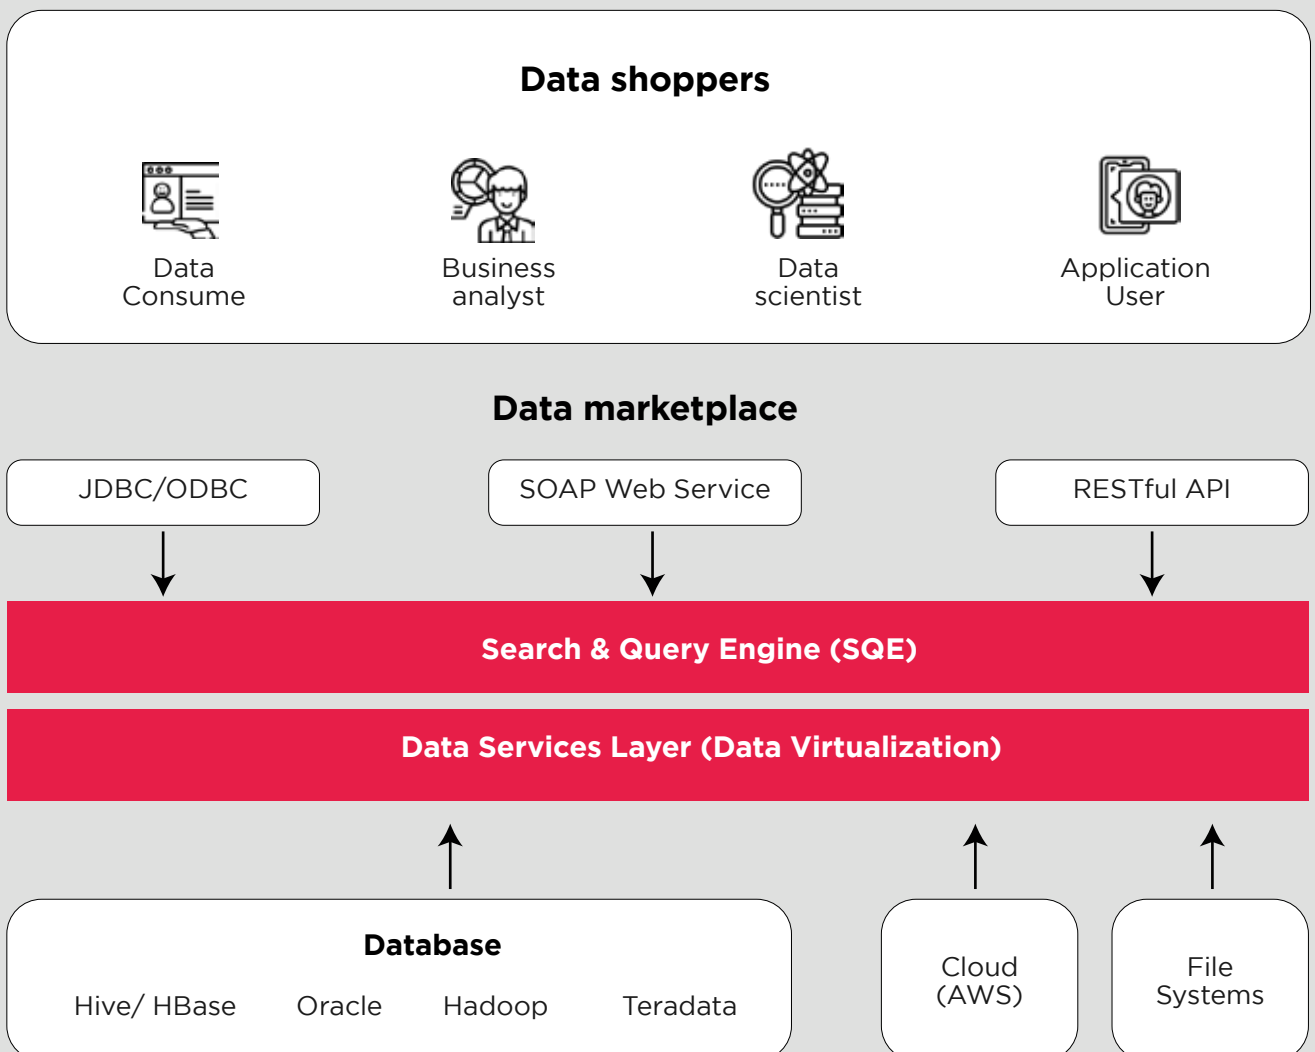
Data shoppers

Data Consume

Business analyst

Data scientist

Application User

Data marketplace

JDBC/ODBC

SOAP Web Service

RESTful API

Search & Query Engine (SQE)

Data Services Layer (Data Virtualization)

Database

Hive/ HBase

Oracle

Hadoop

Teradata

Cloud (AWS)

File Systems